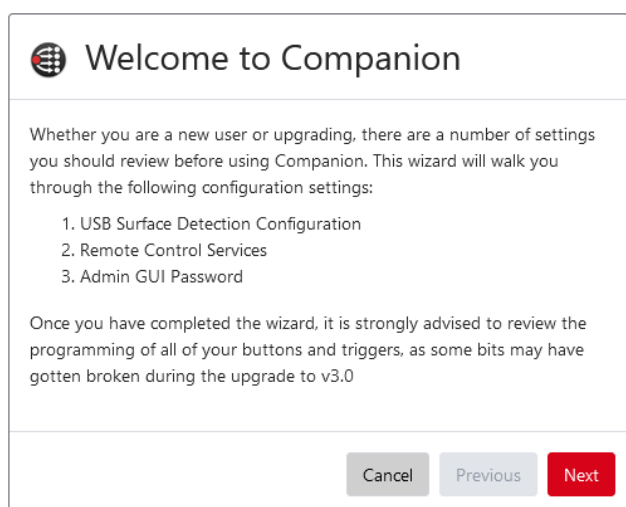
Welcome to Companion

Whether you are a new user or upgrading, there are a number of settings you should review before using Companion. This wizard will walk you through the following configuration settings:

1. USB Surface Detection Configuration
2. Remote Control Services
3. Admin GUI Password

Once you have completed the wizard, it is strongly advised to review the programming of all of your buttons and triggers, as some bits may have gotten broken during the upgrade to v3.0

Cancel Previous Next